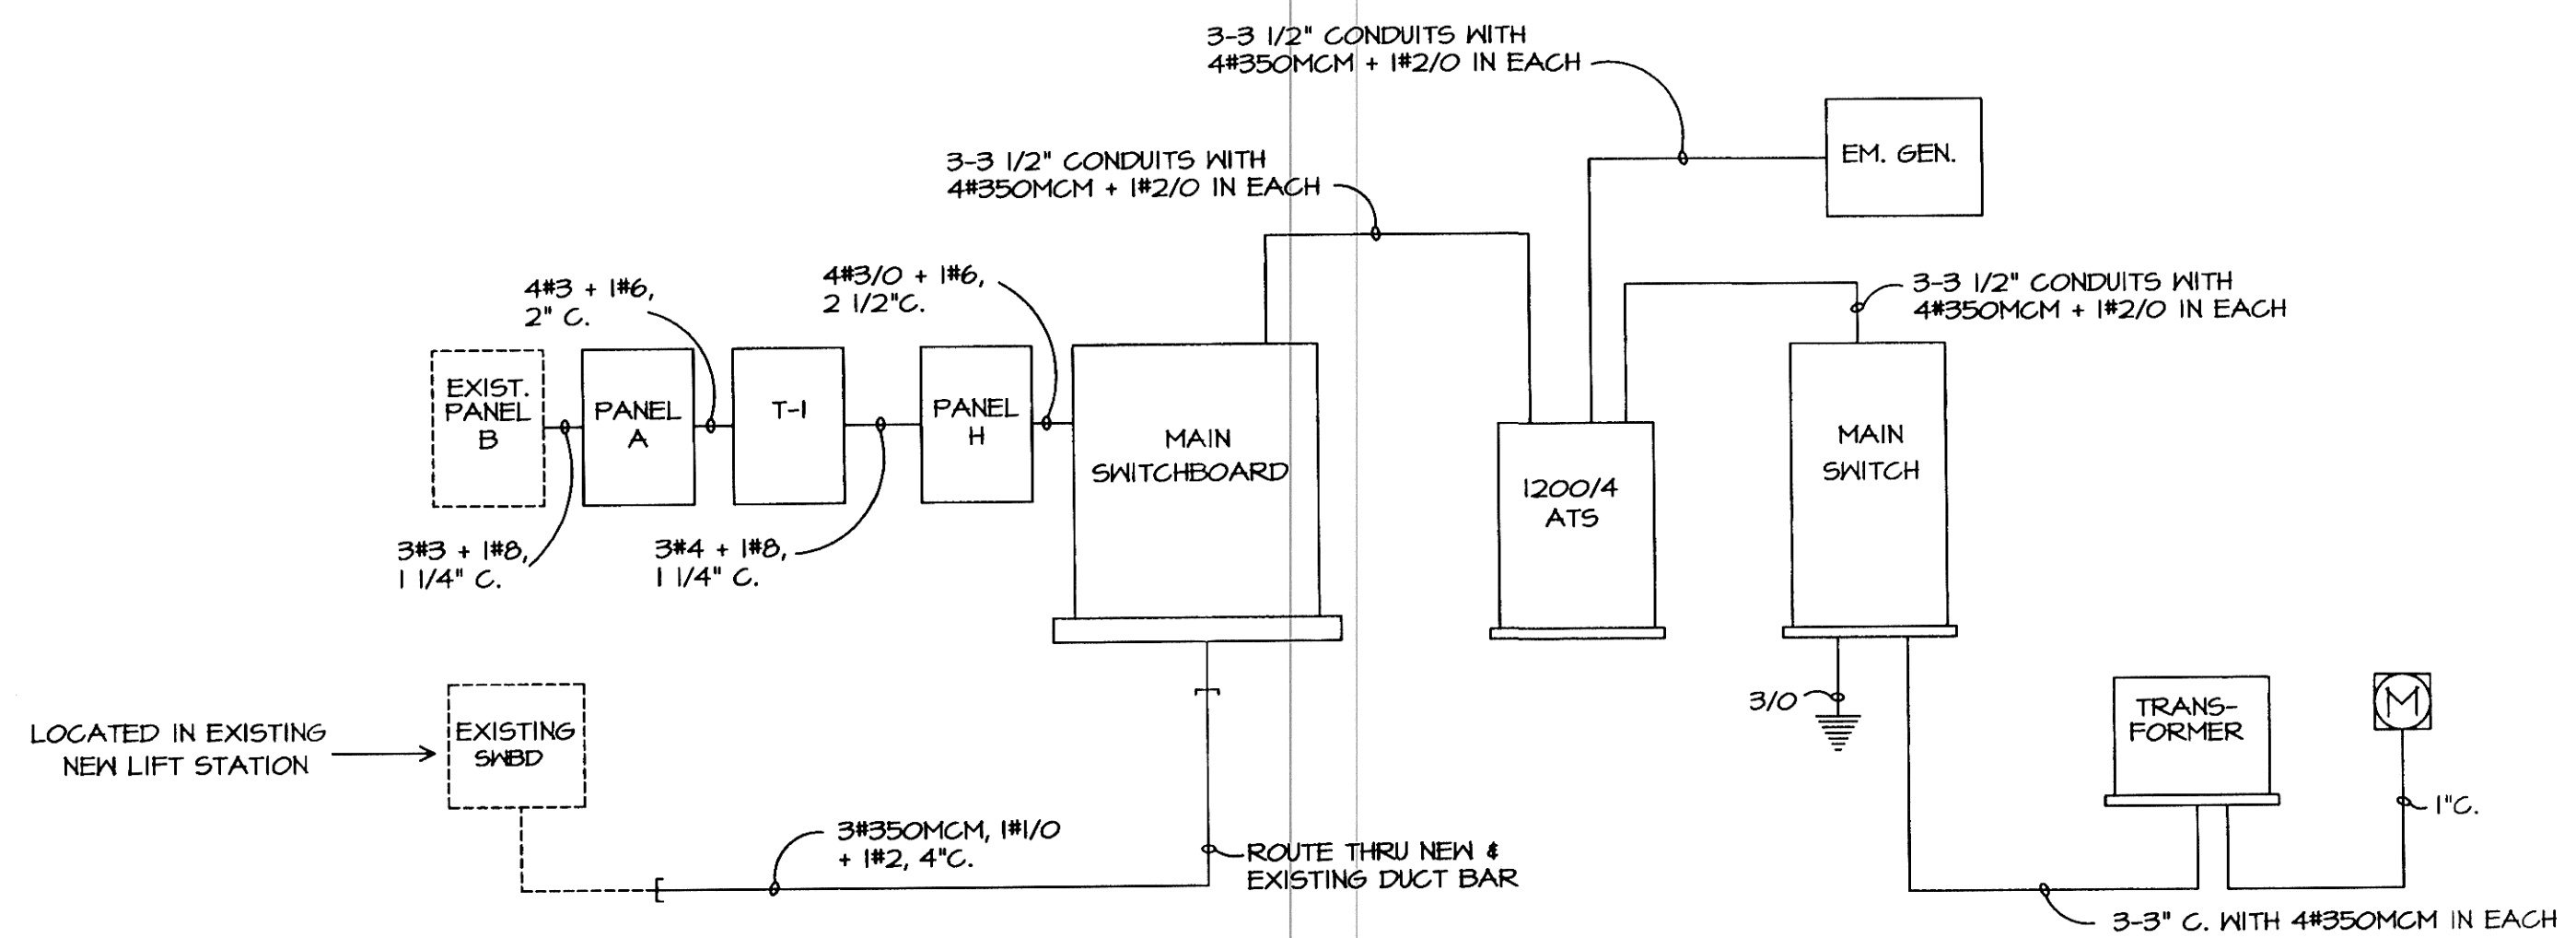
3-3 1/2" CONDUITS WITH
4#350MCM + 1#2/0 IN EACH

EM. GEN.

3-3 1/2" CONDUITS WITH
4#350MCM + 1#2/0 IN EACH

3-3 1/2" CONDUITS WITH
4#350MCM + 1#2/0 IN EACH

4#3 + 1#6,
2" C.

4#3/0 + 1#6,
2 1/2"C.

EXIST. PANEL B

PANEL A

T-1

PANEL H

MAIN SWITCHBOARD

1200/4 ATS

MAIN SWITCH

3#3 + 1#8,
1 1/4" C.

3#4 + 1#8,
1 1/4" C.

3/0

TRANS-FORMER

M

LOCATED IN EXISTING NEW LIFT STATION

EXISTING SWBD

1"C.

3#350MCM, 1#1/0
+ 1#2, 4"C.

ROUTE THRU NEW & EXISTING DUCT BAR

3-3" C. WITH 4#350MCM IN EACH